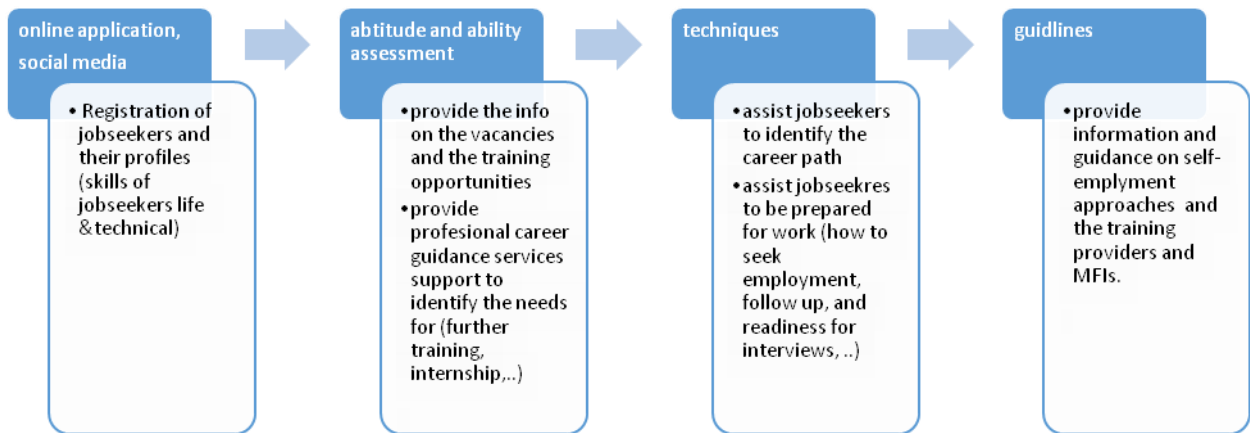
online application, social media

• Registration of jobseekers and their profiles (skills of jobseekers life & technical)

abtitude and ability assessment

• provide the info on the vacancies and the training opportunities
• provide profesional career guidance services support to identify the needs for (further training, internship,..)

techniques

• assist jobseekers to identify the career path
• assist jobseekres to be prepared for work (how to seek employment, follow up, and readiness for interviews, ..)

guidlines

• provide information and guidance on self-emplyment approaches and the training providers and MFIs.